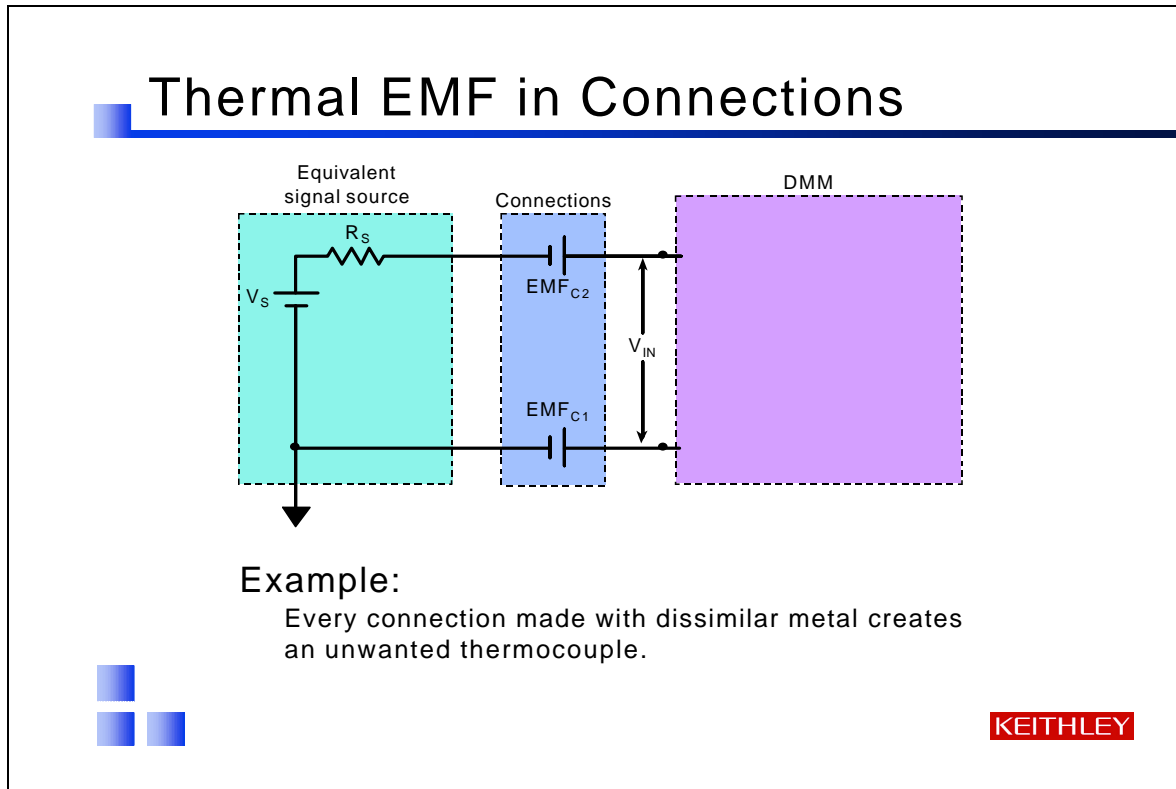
Thermal EMF in Connections

Equivalent signal source

Connections

DMM

$R_S$

$V_S$

$EMF_{C2}$

$V_{IN}$

$EMF_{C1}$

Example:

Every connection made with dissimilar metal creates an unwanted thermocouple.

KEITHLEY